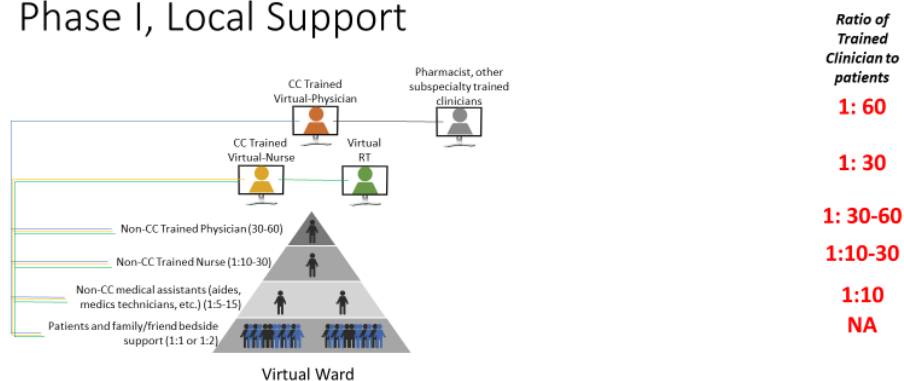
Phase I, Local Support

Ratio of Trained Clinician to patients

CC Trained Virtual-Physician

Pharmacist, other subspecialty trained clinicians

1: 60

CC Trained Virtual-Nurse

Virtual RT

1: 30

Non-CC Trained Physician (30-60)

1: 30-60

Non-CC Trained Nurse (1:10-30)

1:10-30

Non-CC medical assistants (aides, medics technicians, etc.) (1:5-15)

1:10

Patients and family/friend bedside support (1:1 or 1:2)

NA

Virtual Ward